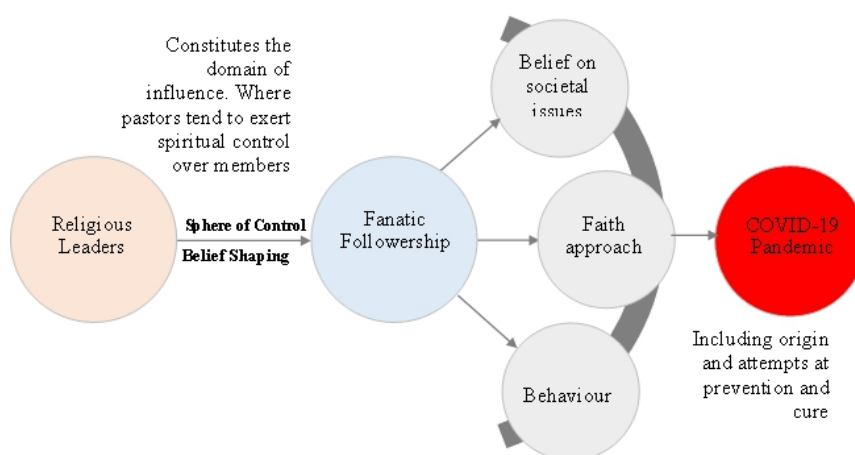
Constitutes the domain of influence. Where pastors tend to exert spiritual control over members

Religious Leaders

Sphere of Control

Belief Shaping

Fanatic Followership

Belief on societal issues

Faith approach

Behaviour

COVID-19 Pandemic

Including origin and attempts at prevention and cure